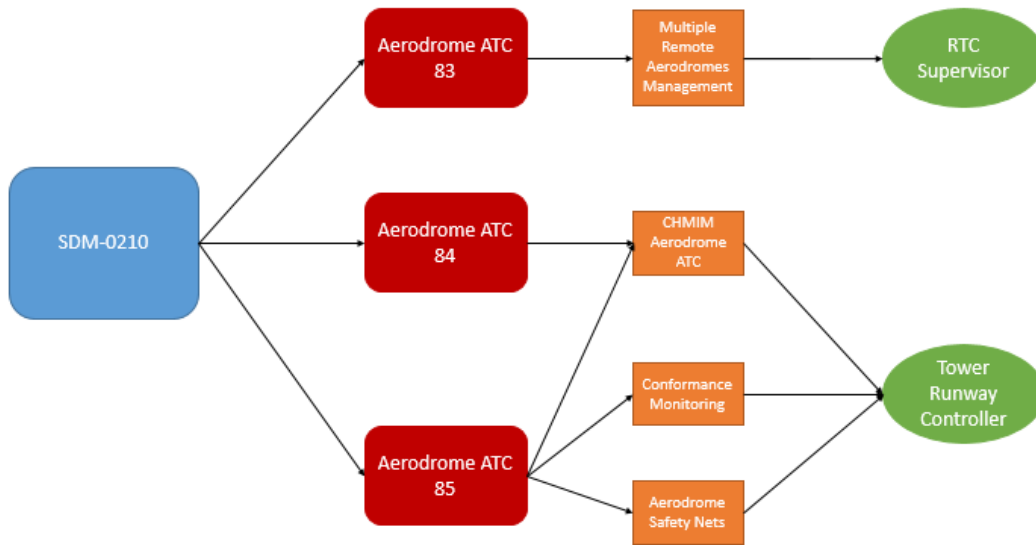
SDM-0210

Aerodrome ATC 83

Aerodrome ATC 84

Aerodrome ATC 85

Multiple Remote Aerodromes Management

CHMIM Aerodrome ATC

Conformance Monitoring

Aerodrome Safety Nets

RTC Supervisor

Tower Runway Controller